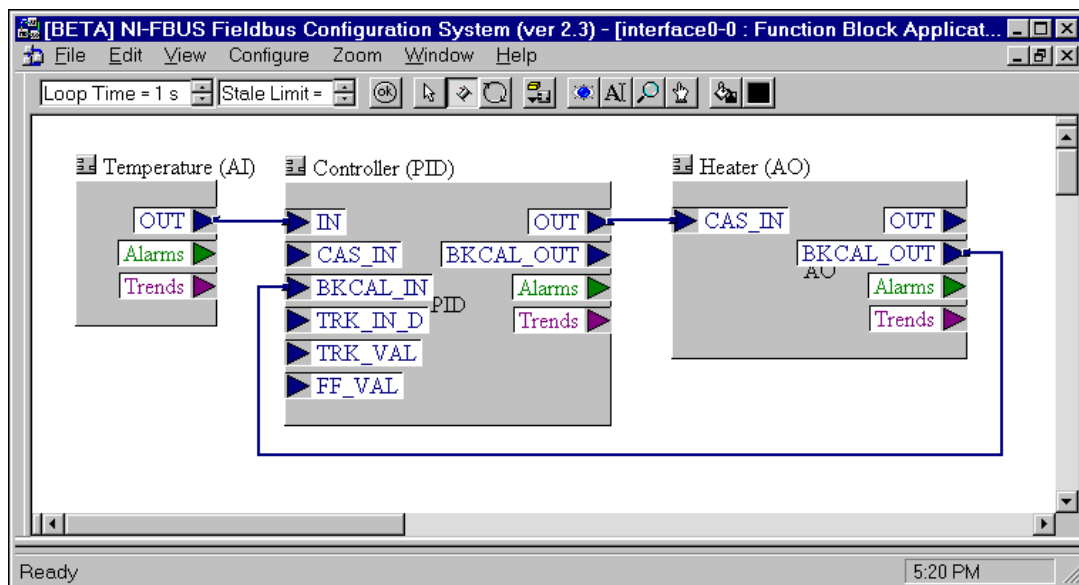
[BETA] NI-FBUS Fieldbus Configuration System (ver 2.3) - [interface0-0 : Function Block Applicat...

File Edit View Configure Zoom Window Help

Loop Time = 1 s Stale Limit =

Temperature (AI)
OUT
Alarms
Trends

Controller (PID)
IN
CAS_IN
BKCAL_IN
TRK_IN_D
TRK_VAL
FF_VAL
PID
OUT
BKCAL_OUT
Alarms
Trends

Heater (AO)
CAS_IN
OUT
BKCAL_OUT
AO
Alarms
Trends

Ready
5:20 PM